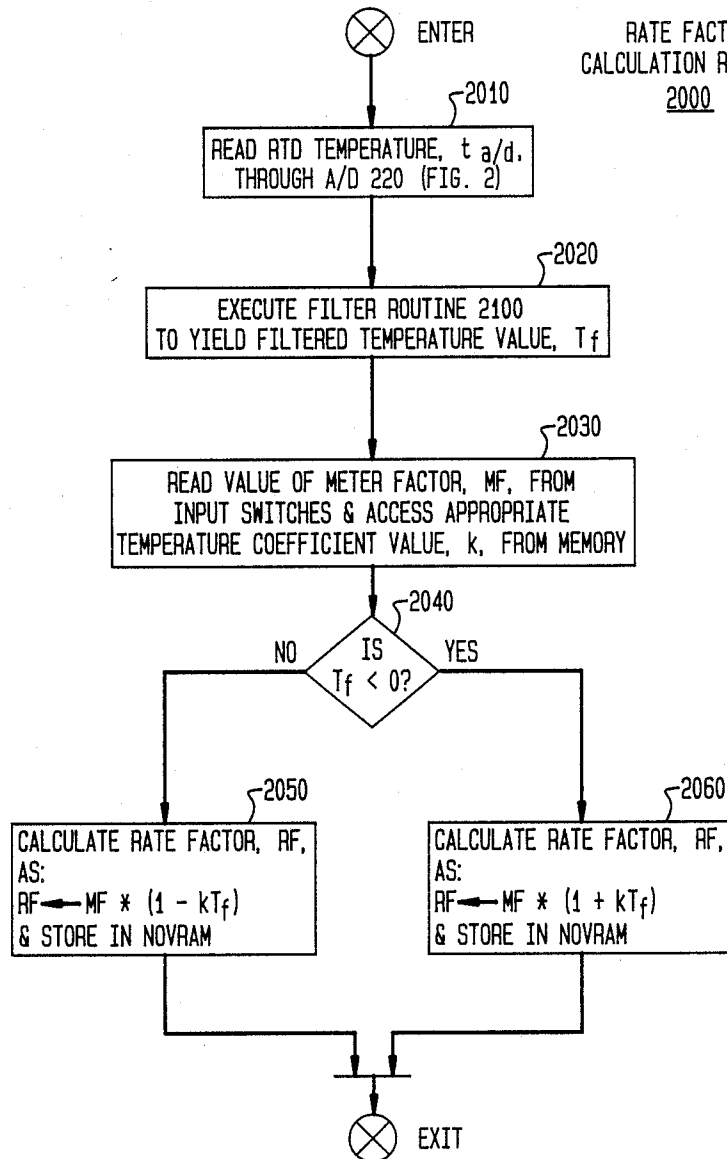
ENTER

RATE FACT
CALCULATION R
2000

2010

READ RTD TEMPERATURE, $t_{a/d}$.
THROUGH A/D 220 (FIG. 2)

2020

EXECUTE FILTER ROUTINE 2100
TO YIELD FILTERED TEMPERATURE VALUE, $T_f$

2030

READ VALUE OF METER FACTOR, MF, FROM
INPUT SWITCHES & ACCESS APPROPRIATE
TEMPERATURE COEFFICIENT VALUE, k, FROM MEMORY

2040

NO

IS
$T_f < 0$?

YES

2050

CALCULATE RATE FACTOR, RF,
AS:
RF $\leftarrow$ MF $*$ $(1 - kT_f)$
& STORE IN NOVRAM

2060

CALCULATE RATE FACTOR, RF,
AS:
RF $\leftarrow$ MF $*$ $(1 + kT_f)$
& STORE IN NOVRAM

EXIT